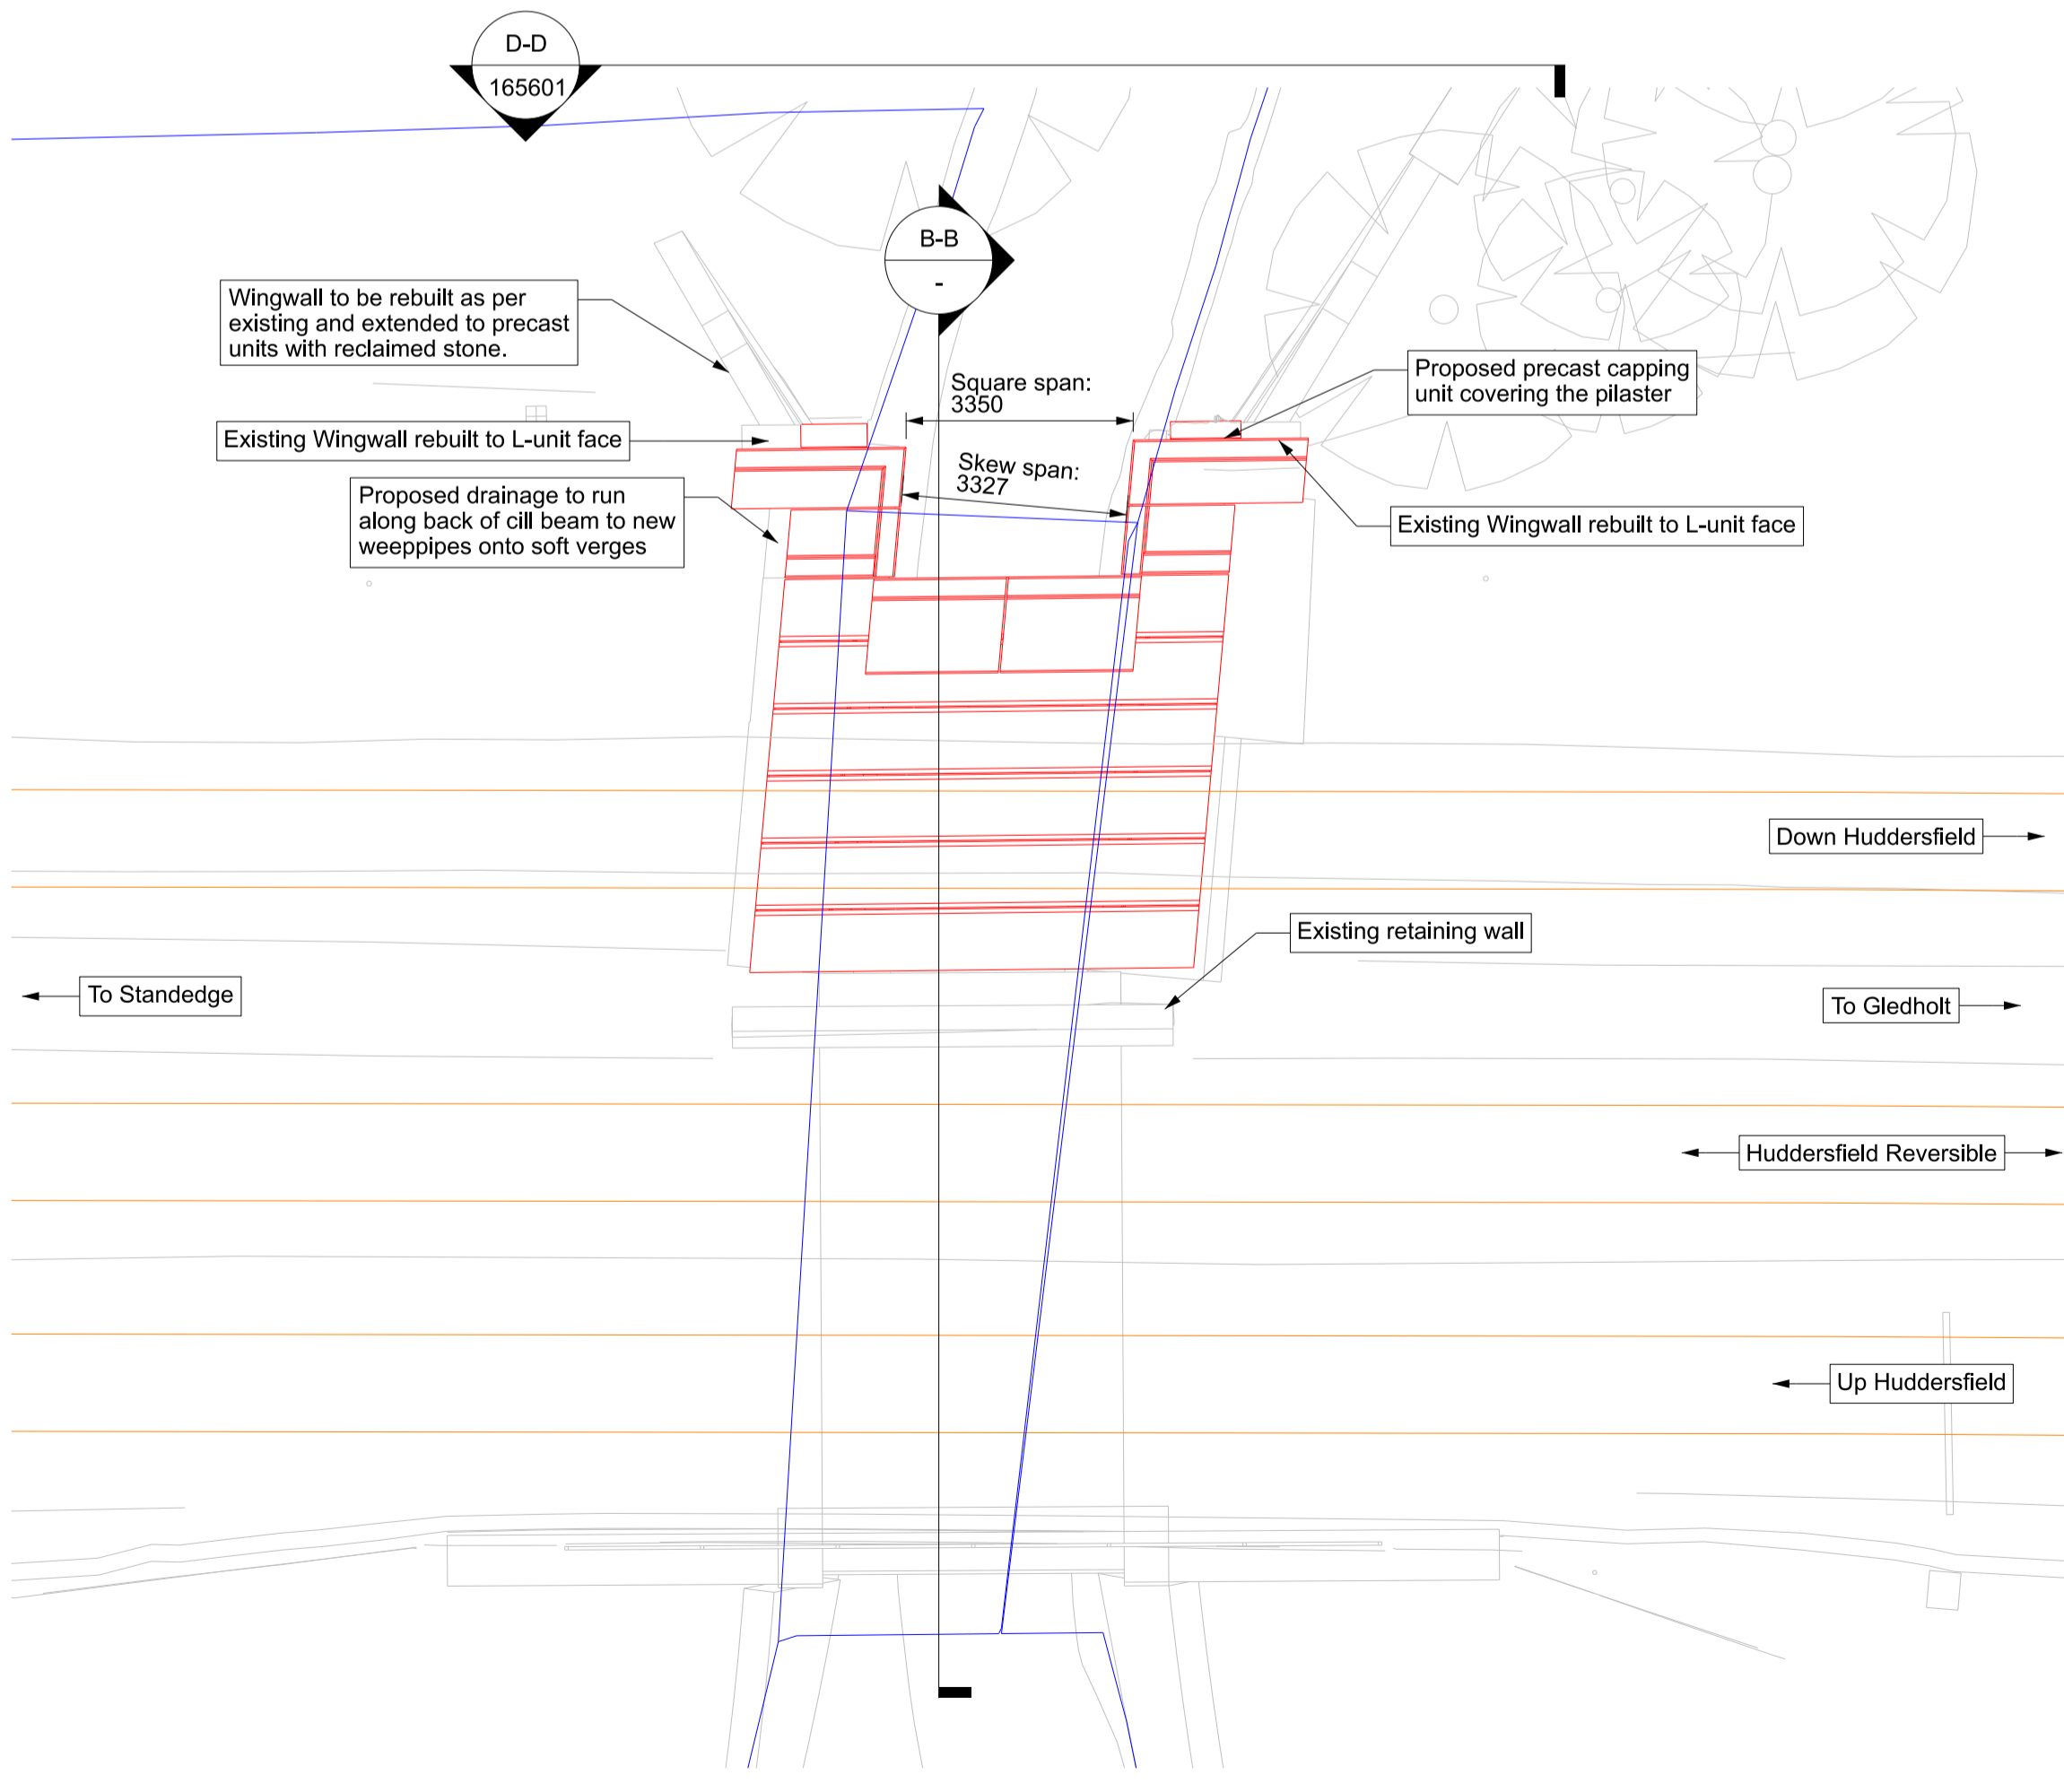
D-D
165601

B-B
-

Wingwall to be rebuilt as per existing and extended to precast units with reclaimed stone.

Square span:
3350

Proposed precast capping unit covering the pilaster

Existing Wingwall rebuilt to L-unit face

Skew span:
3327

Proposed drainage to run along back of cill beam to new weeppipes onto soft verges

Existing Wingwall rebuilt to L-unit face

Down Huddersfield

Existing retaining wall

To Standedge

To Gledholt

Huddersfield Reversible

Up Huddersfield